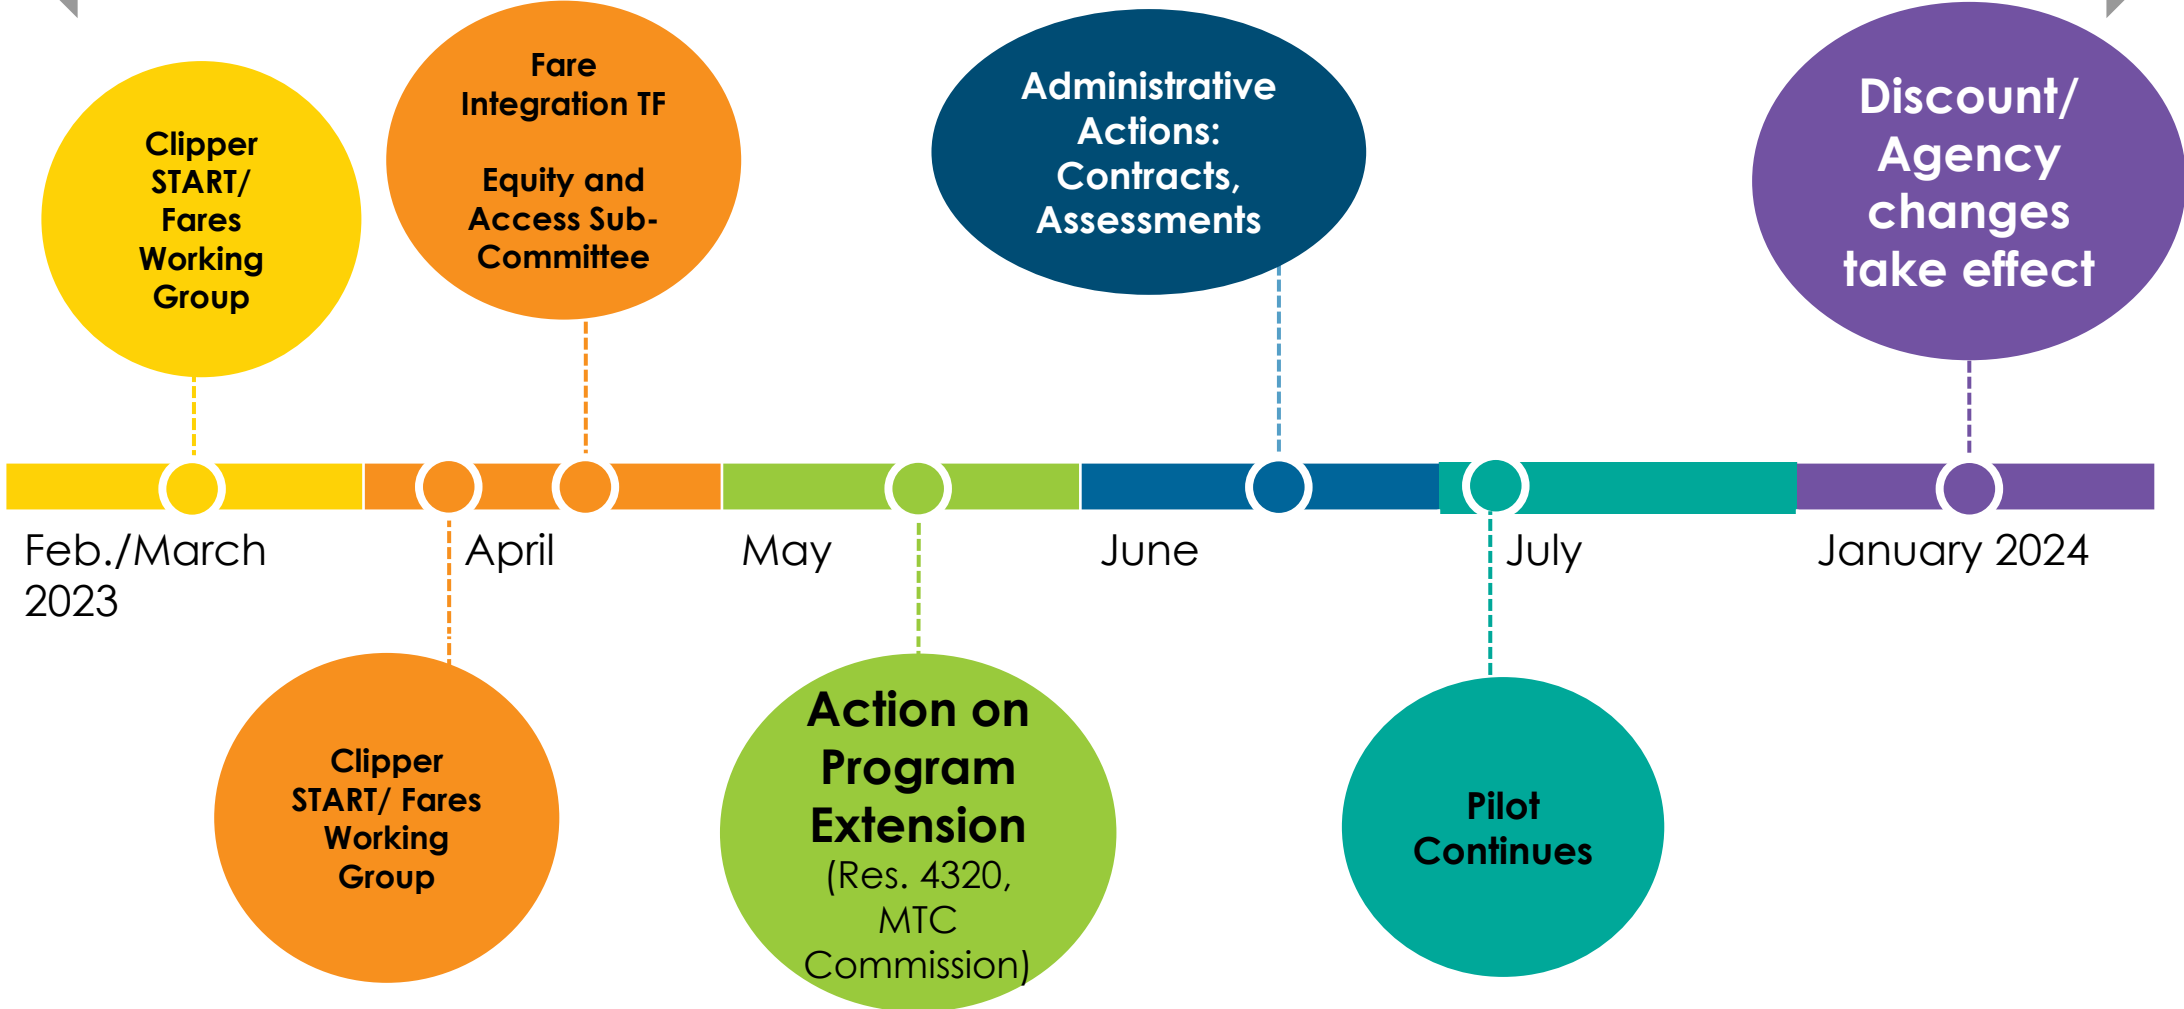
Clipper START/ Fares Working Group

Fare Integration TF

Equity and Access Sub-Committee

Administrative Actions: Contracts, Assessments

Discount/ Agency changes take effect

Feb./March 2023

April

May

June

July

January 2024

Clipper START/ Fares Working Group

Action on Program Extension (Res. 4320, MTC Commission)

Pilot Continues